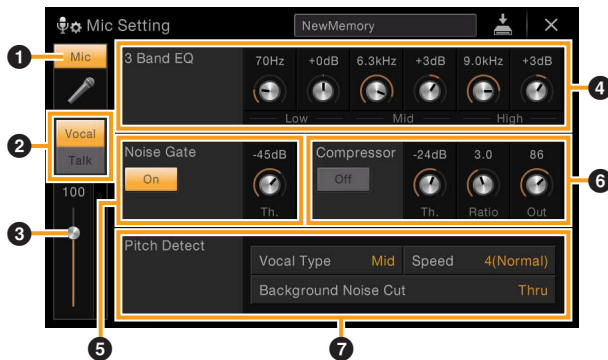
Mic Setting
NewMemory
×
1
Mic
2
Vocal
Talk
100
3
3 Band EQ
70Hz
+0dB
6.3kHz
+3dB
9.0kHz
+3dB
Low
Mid
High
4
Noise Gate
On
-45dB
Th.
Compressor
Off
-24dB
Th.
3.0
Ratio
86
Out
6
Pitch Detect
Vocal Type
Mid
Speed
4(Normal)
Background Noise Cut
Thru
5
7